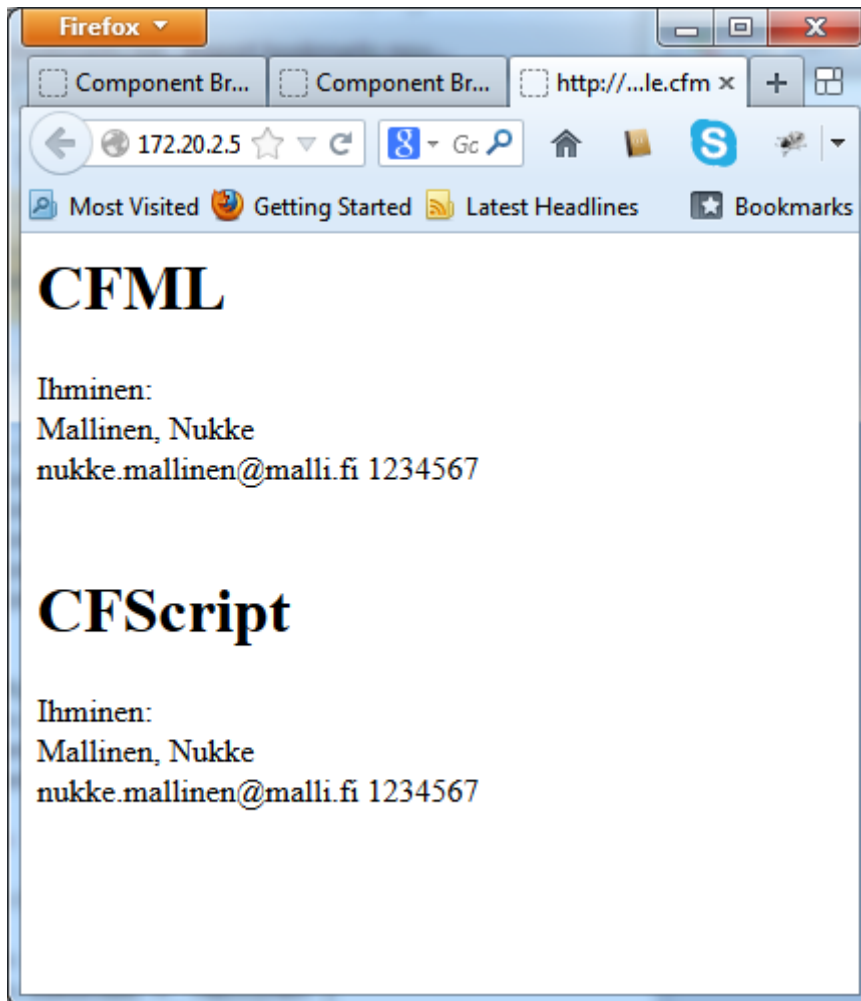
Firefox

Component Br... Component Br... http://...le.cfm ×

172.20.2.5

Gc

Most Visited Getting Started Latest Headlines Bookmarks

CFML

Ihminen:
Mallinen, Nukke
nukke.mallinen@malli.fi 1234567

CFScript

Ihminen:
Mallinen, Nukke
nukke.mallinen@malli.fi 1234567